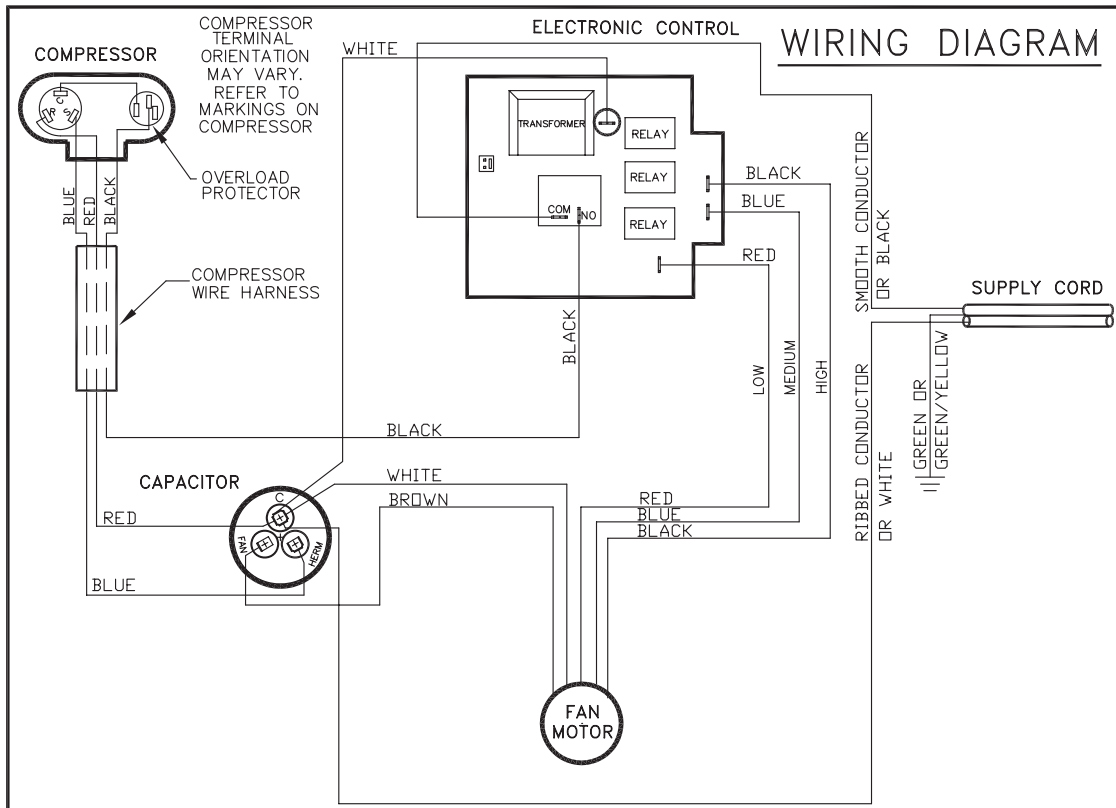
WIRING DIAGRAM

COMPRESSOR

COMPRESSOR TERMINAL ORIENTATION MAY VARY. REFER TO MARKINGS ON COMPRESSOR

C
R
S

OVERLOAD PROTECTOR

BLUE
RED
BLACK

COMPRESSOR WIRE HARNESS

ELECTRONIC CONTROL

WHITE

TRANSFORMER

RELAY
RELAY
RELAY

COM
NO

BLACK
BLUE
RED

BLACK

LOW
MEDIUM
HIGH

SMOOTH CONDUCTOR OR BLACK

SUPPLY CORD

RIBBED CONDUCTOR OR WHITE

GREEN OR GREEN/YELLOW

BLACK

CAPACITOR

C
FAN
HERM

WHITE
BROWN

RED

BLUE

RED
BLUE
BLACK

FAN MOTOR